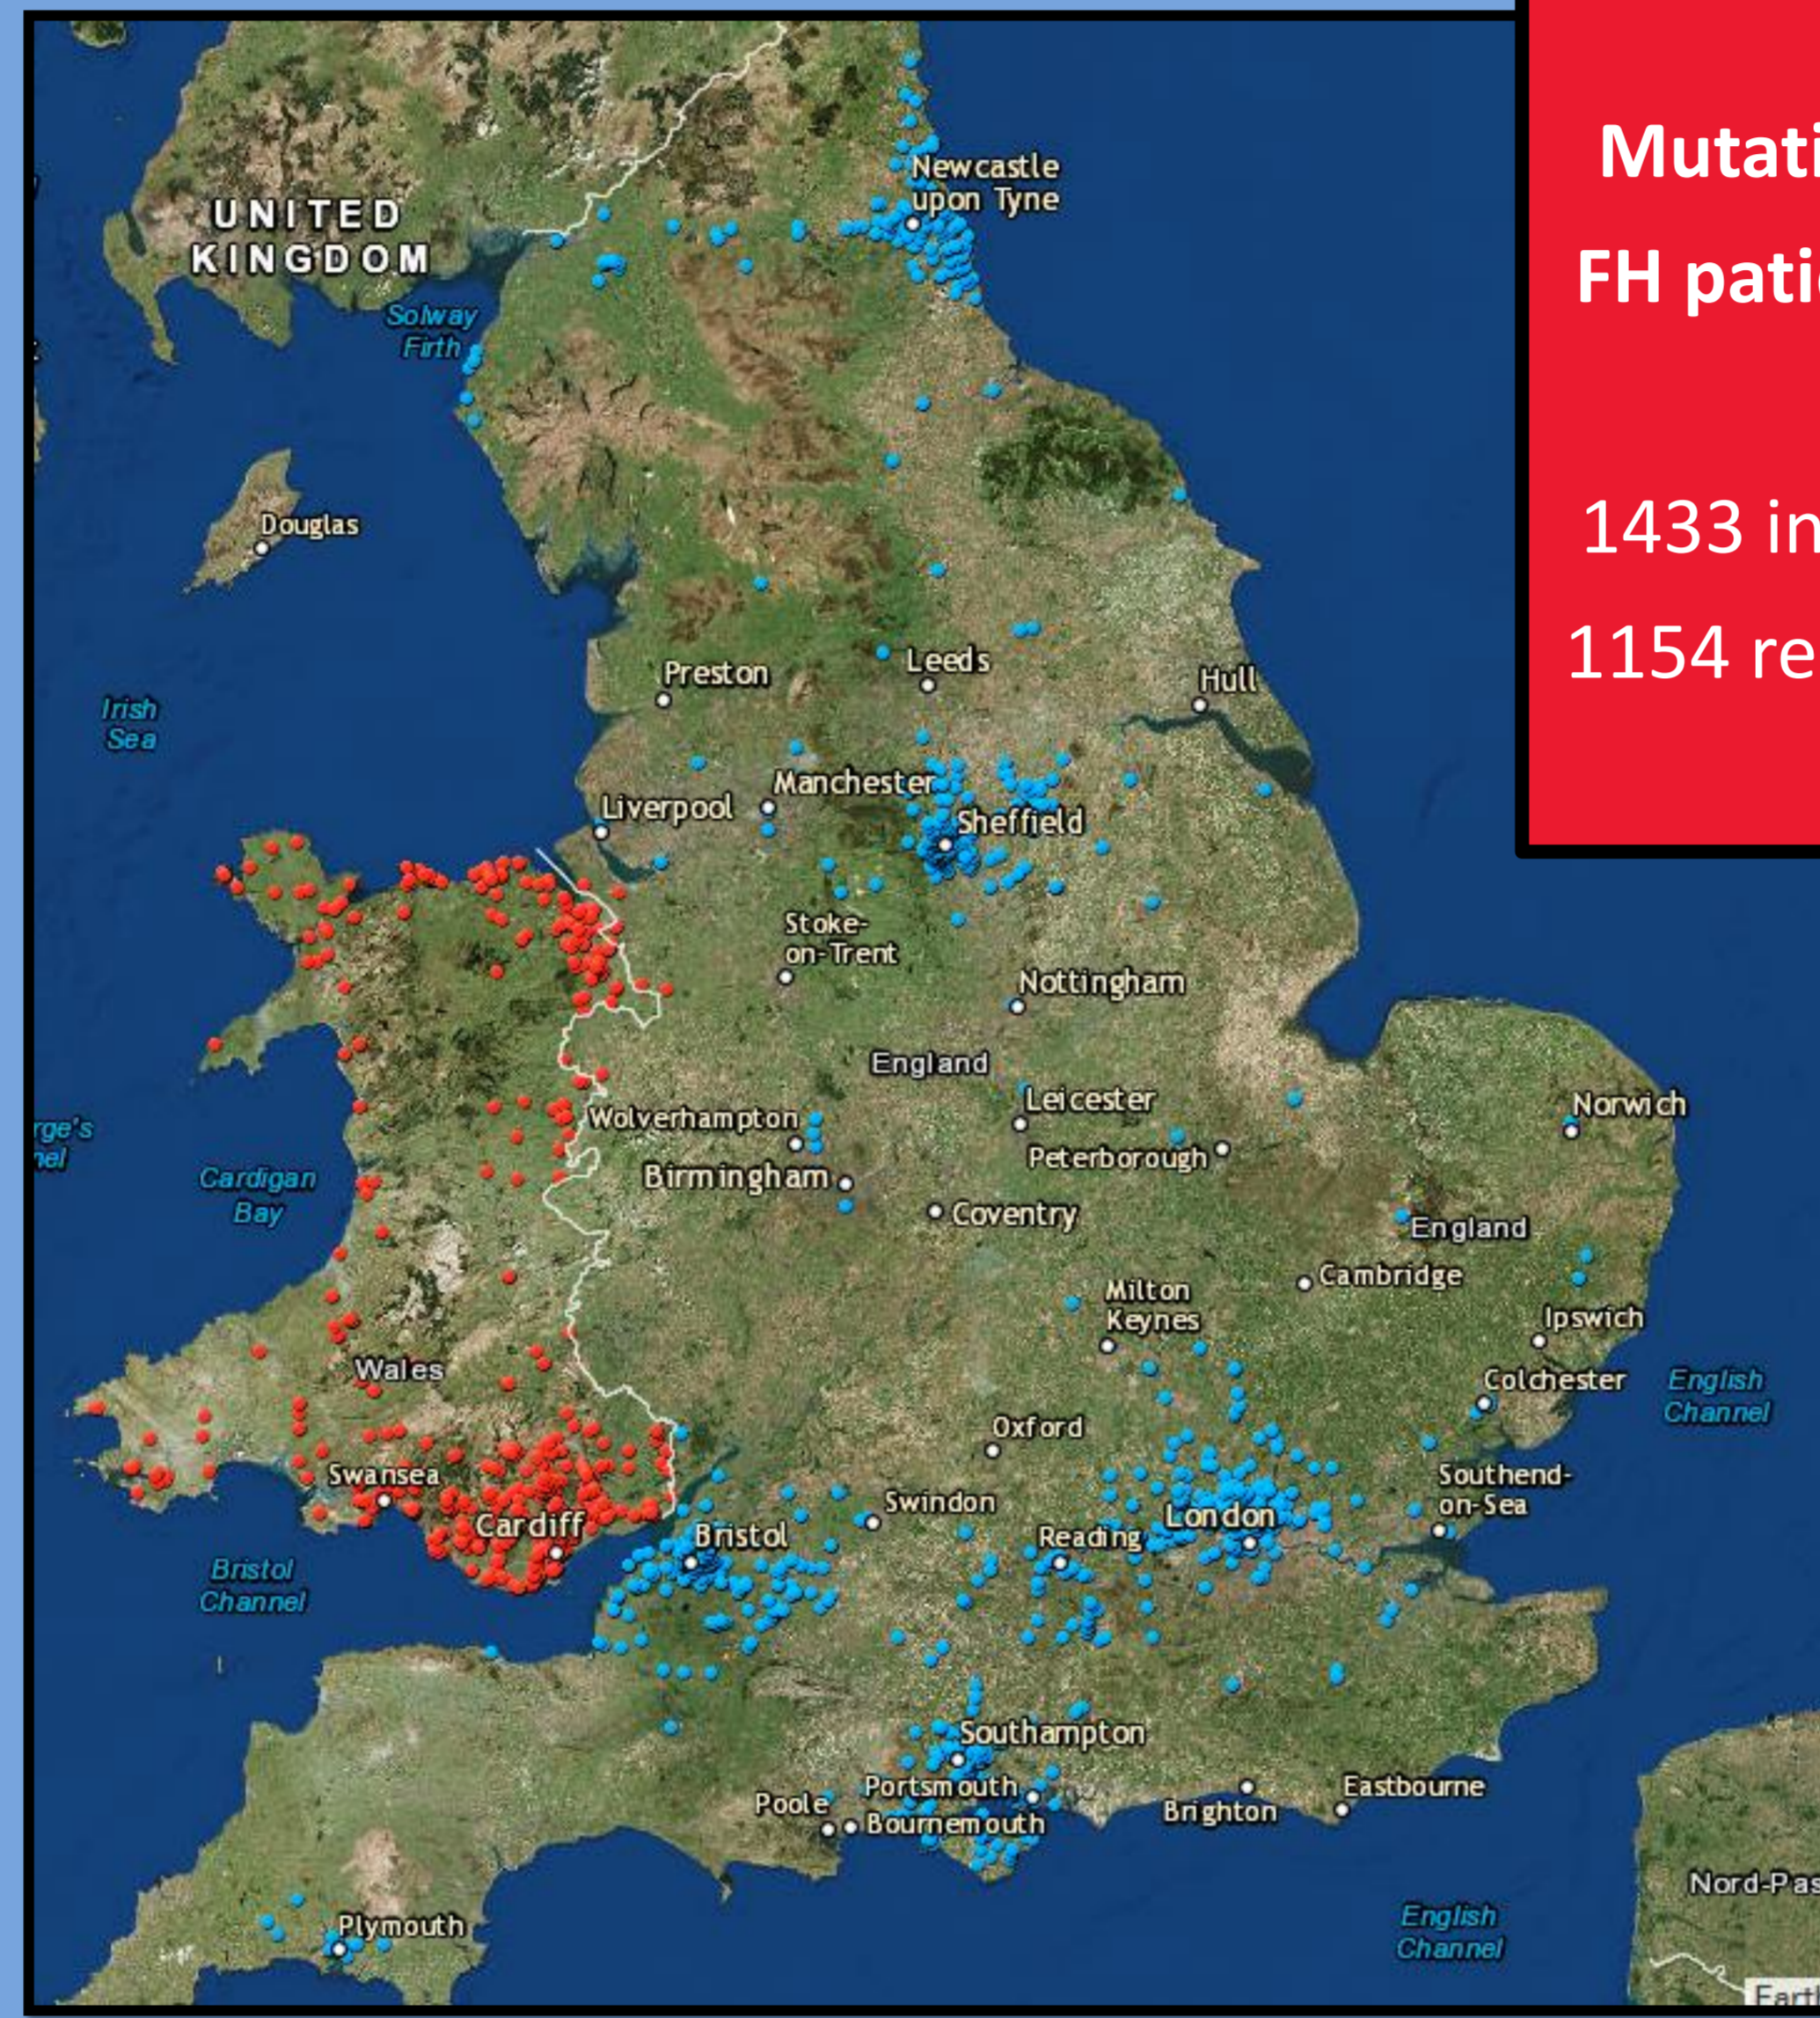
Mutati
FH pati

1433 in
1154 re

UNITED KINGDOM
Solway Firth
Newcastle upon Tyne
Douglas
Irish Sea
Preston
Leeds
Hull
Liverpool
Manchester
Sheffield
Stoke-on-Trent
Nottingham
England
rge's nel
Cardigan Bay
Wolverhampton
Leicester
Peterborough
Norwich
Birmingham
Coventry
England
Cambridge
Milton Keynes
Ipswich
Wales
Colchester
English Channel
Oxford
Swansea
Swindon
Southend-on-Sea
Cardiff
Bristol
Reading
London
Bristol Channel
Southampton
Portsmouth
Poole
Bournemouth
Brighton
Eastbourne
Nord-Pas
Plymouth
English Channel
Earth